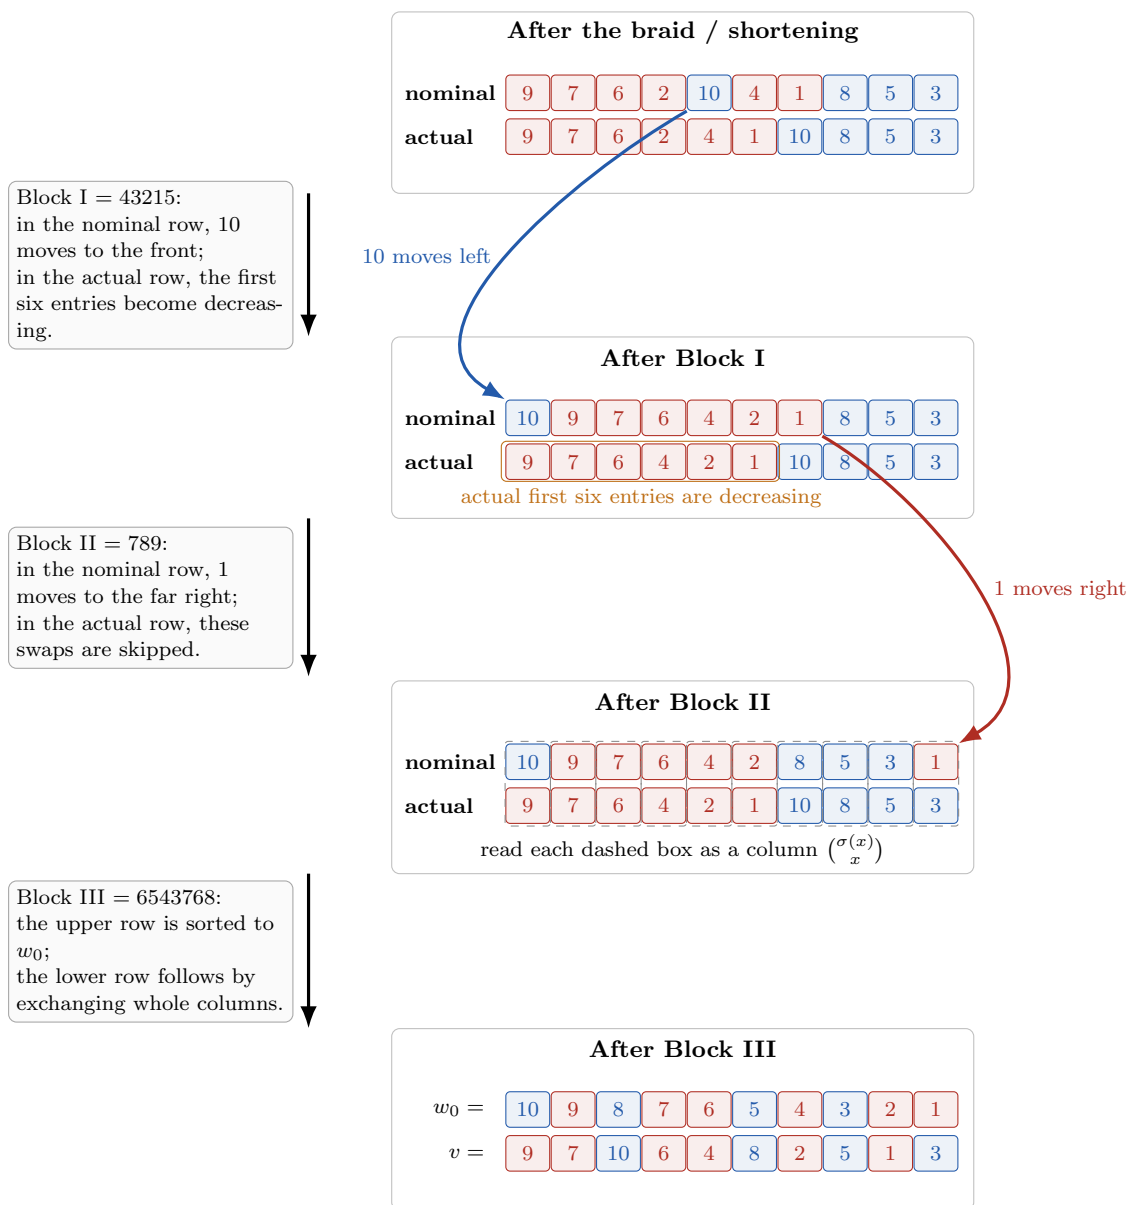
After the braid / shortening

| nominal | 9 | 7 | 6 | 2 | 10 | 4 | 1 | 8 | 5 | 3 |
|---|---|---|---|---|---|---|---|---|---|---|
| actual | 9 | 7 | 6 | 2 | 4 | 1 | 10 | 8 | 5 | 3 |

Block I = 43215: in the nominal row, 10 moves to the front; in the actual row, the first six entries become decreasing.

10 moves left

After Block I

| nominal | 10 | 9 | 7 | 6 | 4 | 2 | 1 | 8 | 5 | 3 |
|---|---|---|---|---|---|---|---|---|---|---|
| actual | 9 | 7 | 6 | 4 | 2 | 1 | 10 | 8 | 5 | 3 |

actual first six entries are decreasing

Block II = 789: in the nominal row, 1 moves to the far right; in the actual row, these swaps are skipped.

1 moves right

After Block II

| nominal | 10 | 9 | 7 | 6 | 4 | 2 | 8 | 5 | 3 | 1 |
|---|---|---|---|---|---|---|---|---|---|---|
| actual | 9 | 7 | 6 | 4 | 2 | 1 | 10 | 8 | 5 | 3 |

read each dashed box as a column $\binom{\sigma(x)}{x}$

Block III = 6543768: the upper row is sorted to $w_0$; the lower row follows by exchanging whole columns.

After Block III

| $w_0 =$ | 10 | 9 | 8 | 7 | 6 | 5 | 4 | 3 | 2 | 1 |
|---|---|---|---|---|---|---|---|---|---|---|
| $v =$ | 9 | 7 | 10 | 6 | 4 | 8 | 2 | 5 | 1 | 3 |